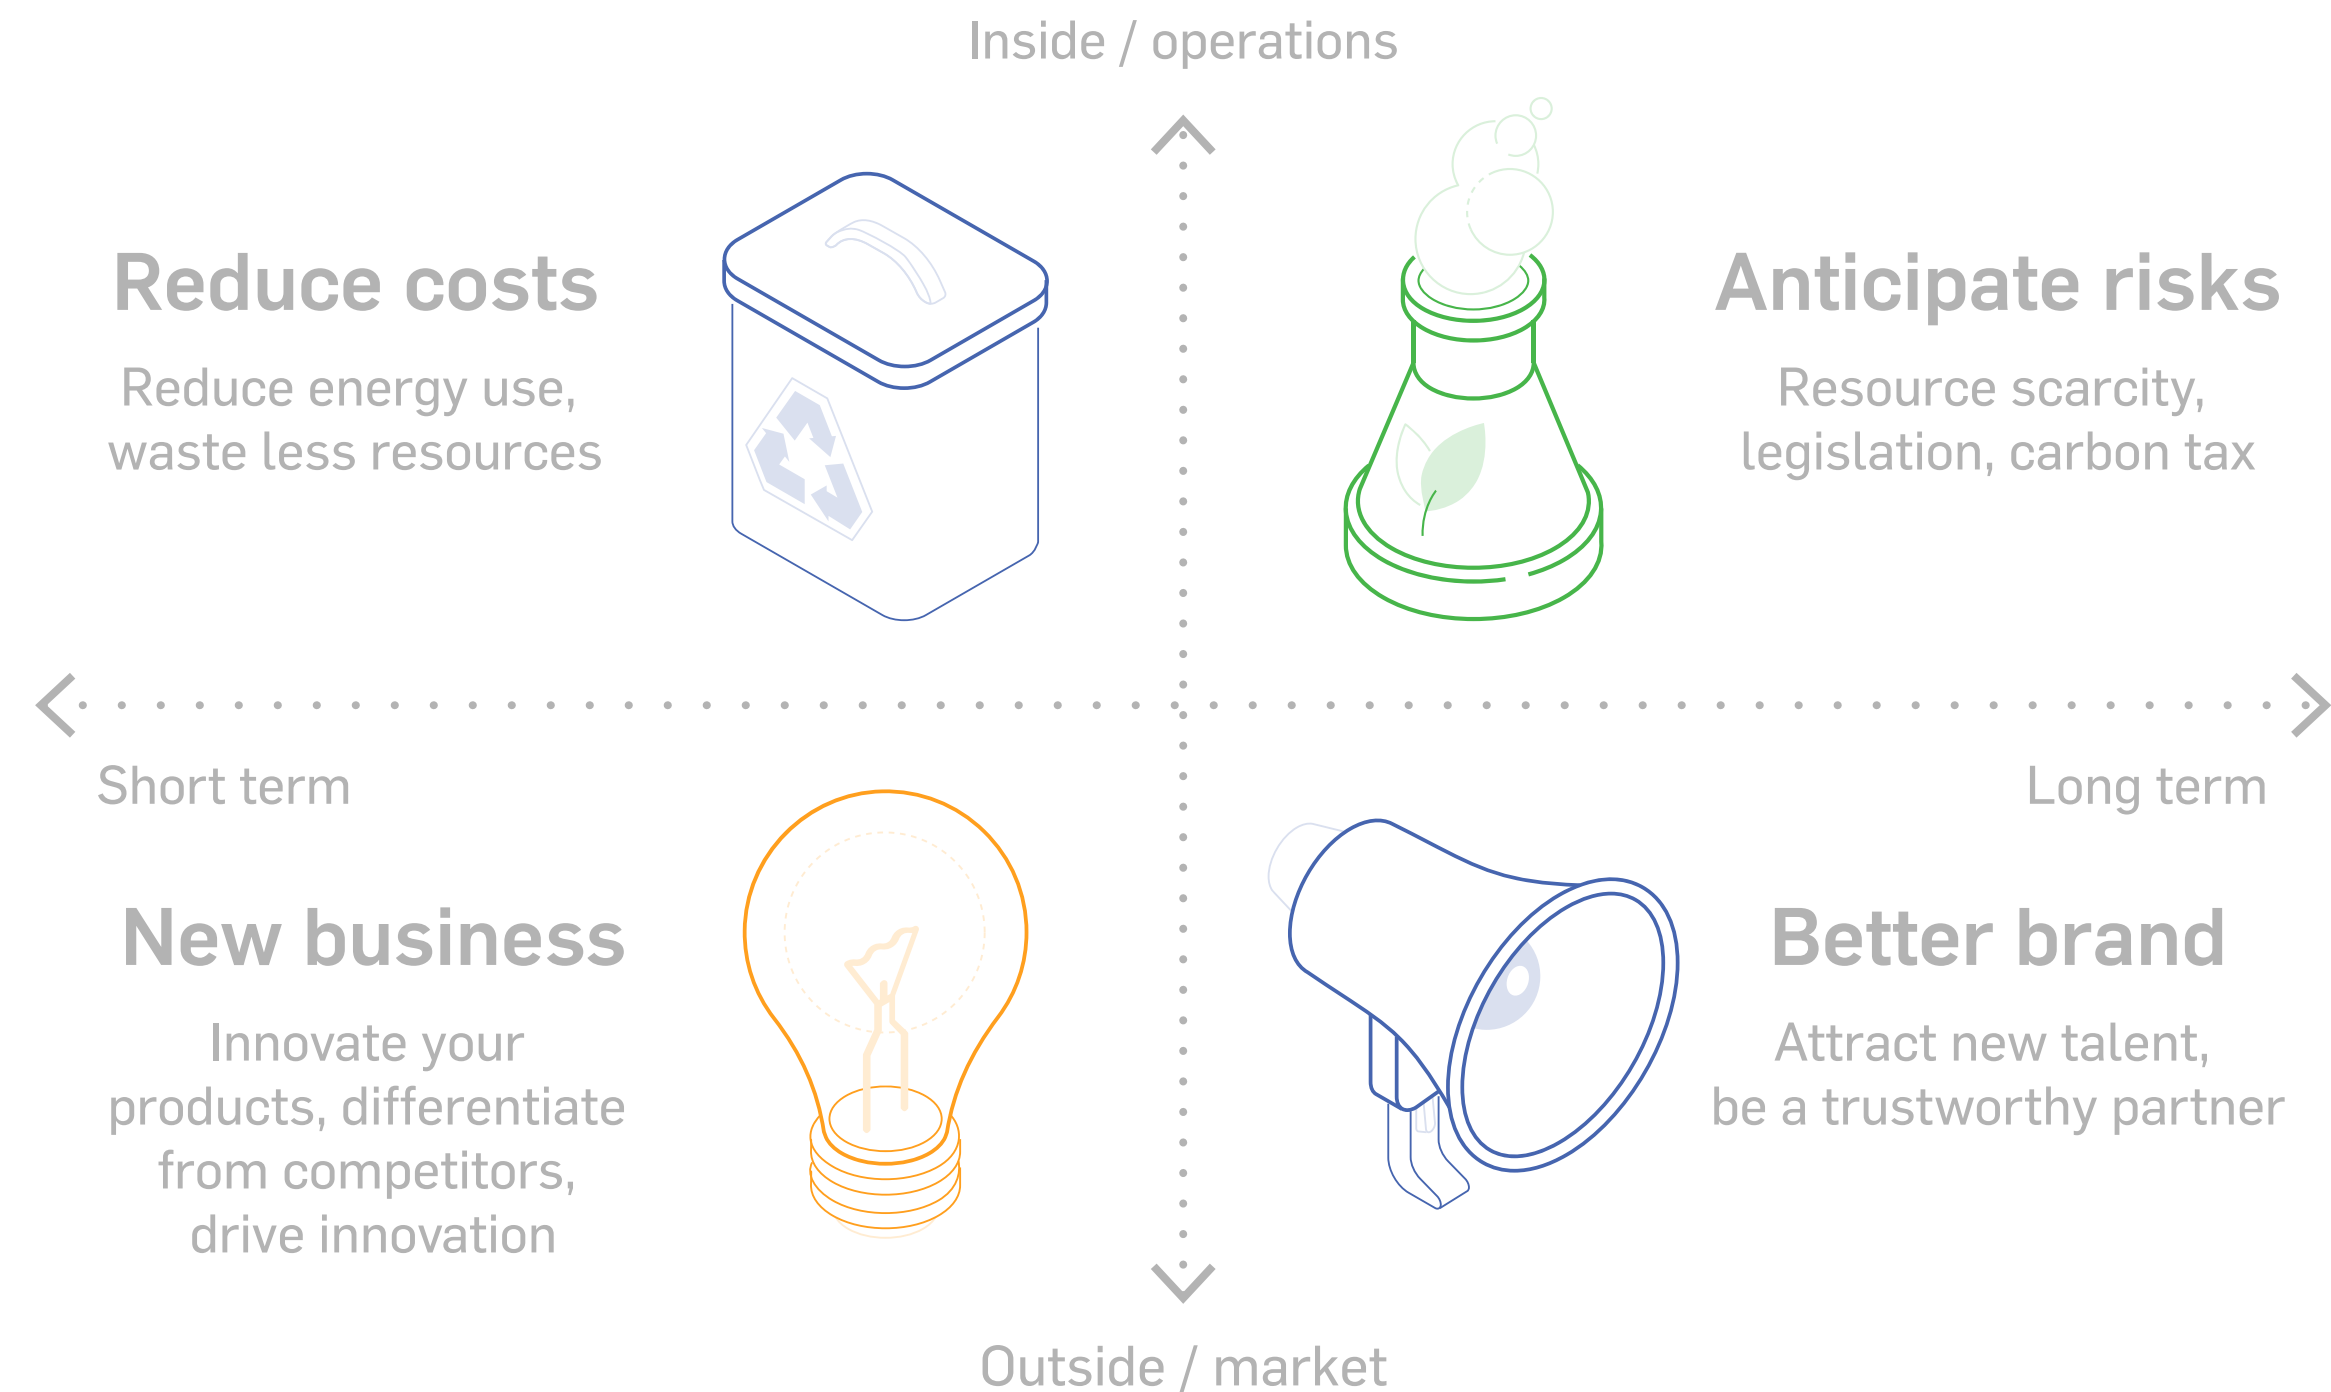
Inside / operations

Reduce costs

Reduce energy use, waste less resources

Anticipate risks

Resource scarcity, legislation, carbon tax

Short term

Long term

New business

Innovate your products, differentiate from competitors, drive innovation

Better brand

Attract new talent, be a trustworthy partner

Outside / market